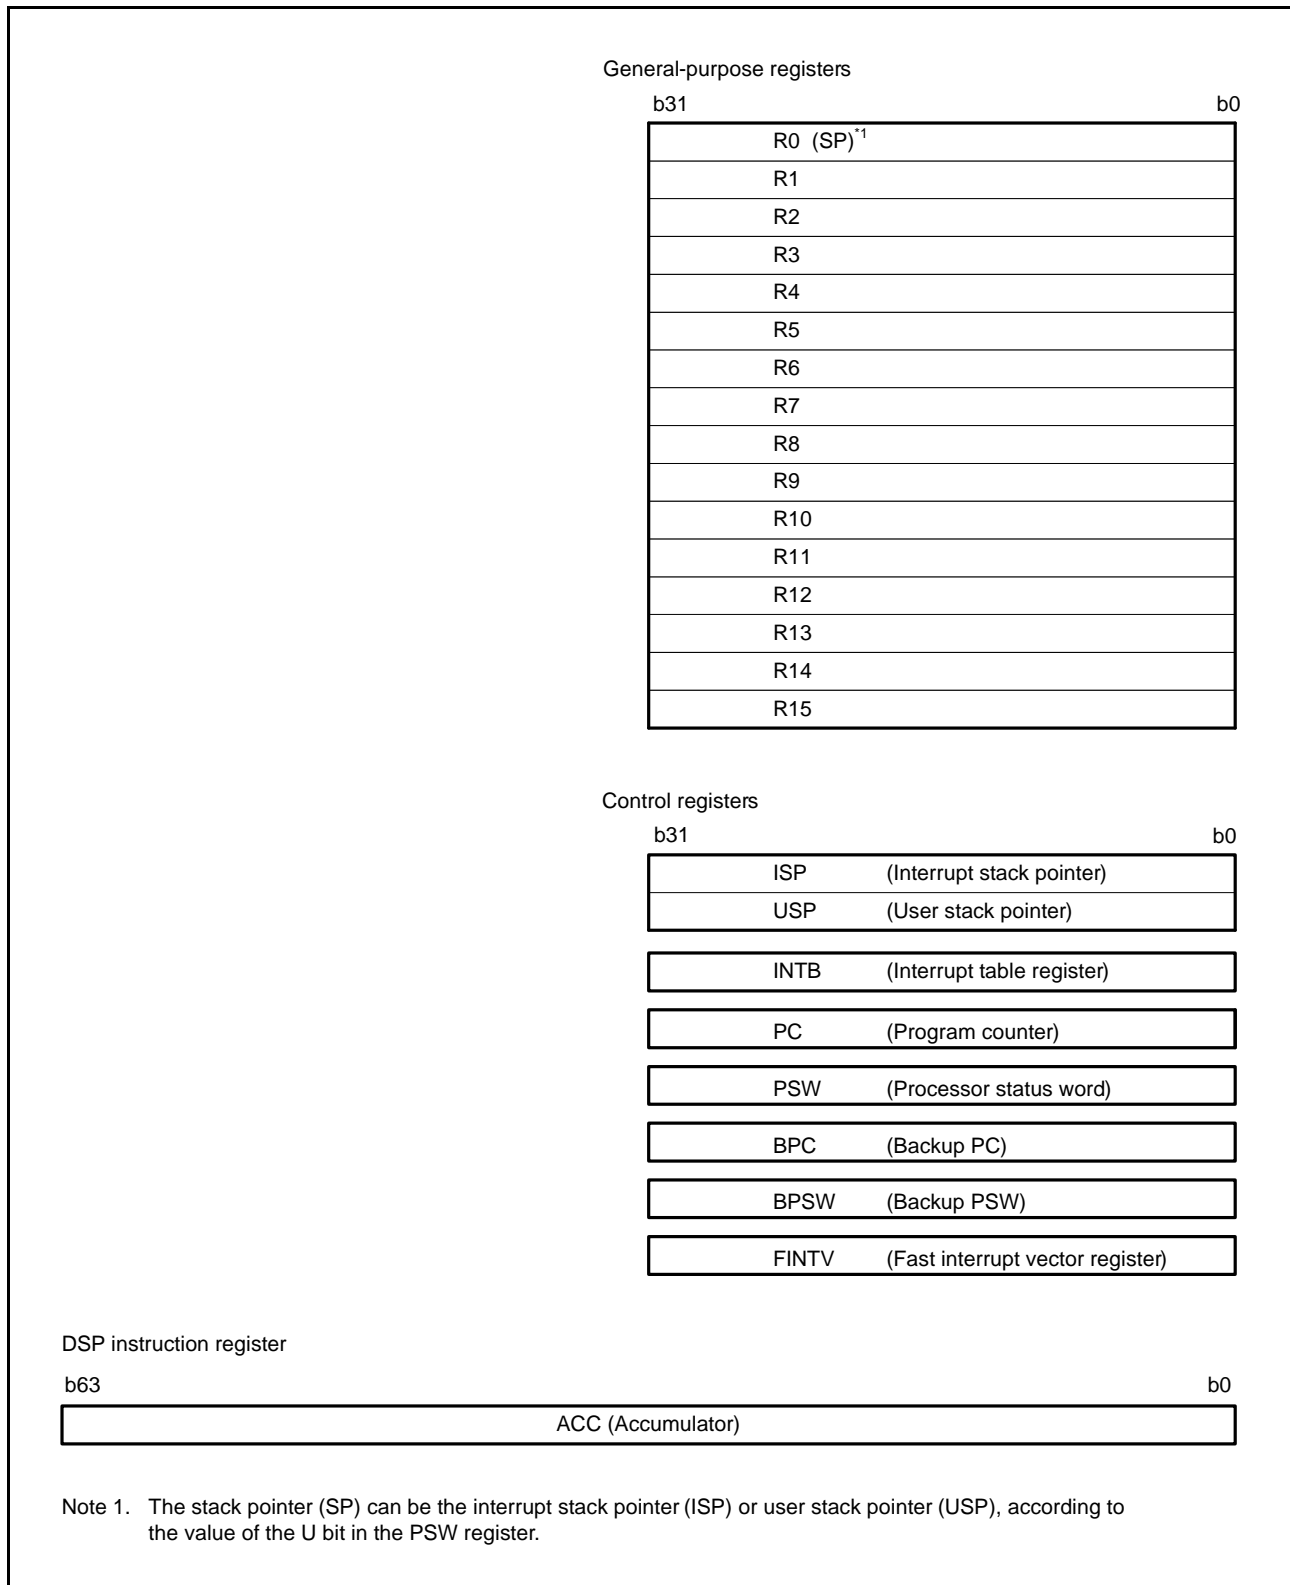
General-purpose registers

b31 b0

R0 (SP)$^{*1}$

R1

R2

R3

R4

R5

R6

R7

R8

R9

R10

R11

R12

R13

R14

R15

Control registers

b31 b0

ISP (Interrupt stack pointer)

USP (User stack pointer)

INTB (Interrupt table register)

PC (Program counter)

PSW (Processor status word)

BPC (Backup PC)

BPSW (Backup PSW)

FINTV (Fast interrupt vector register)

DSP instruction register

b63 b0

ACC (Accumulator)

Note 1. The stack pointer (SP) can be the interrupt stack pointer (ISP) or user stack pointer (USP), according to the value of the U bit in the PSW register.